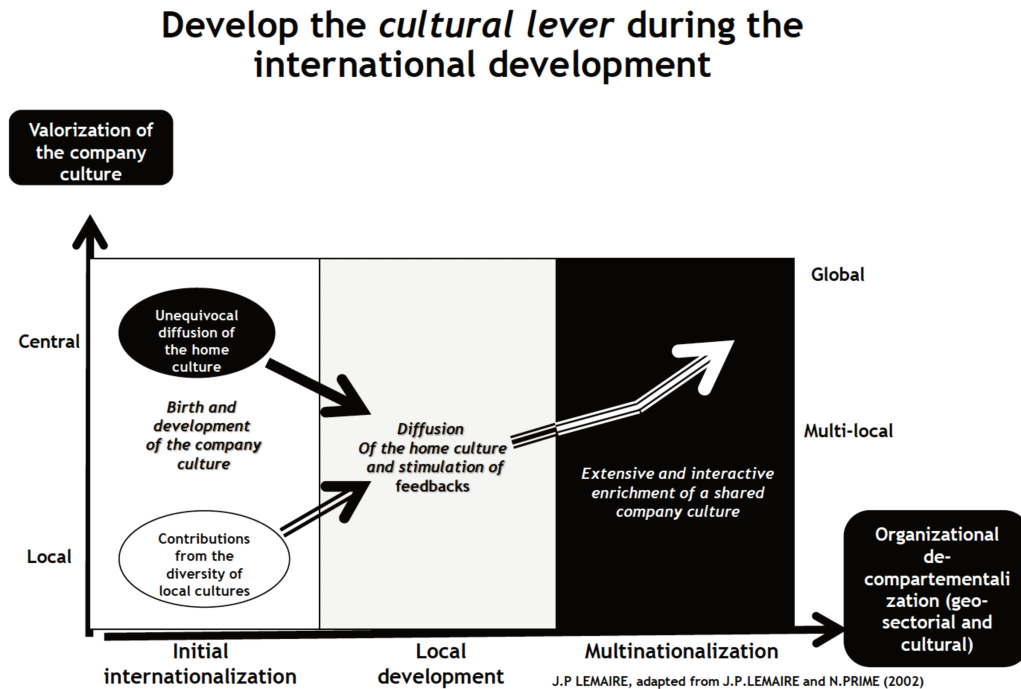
Develop the *cultural lever* during the international development

Valorization of the company culture

Global

Central

Unequivocal diffusion of the home culture

Birth and development of the company culture

Diffusion Of the home culture and stimulation of feedbacks

Multi-local

Extensive and interactive enrichment of a shared company culture

Local

Contributions from the diversity of local cultures

Organizational de-compartementalization (geo-sectorial and cultural)

Initial internationalization

Local development

Multinationalization

J.P LEMAIRE, adapted from J.P.LEMAIRE and N.PRIME (2002)